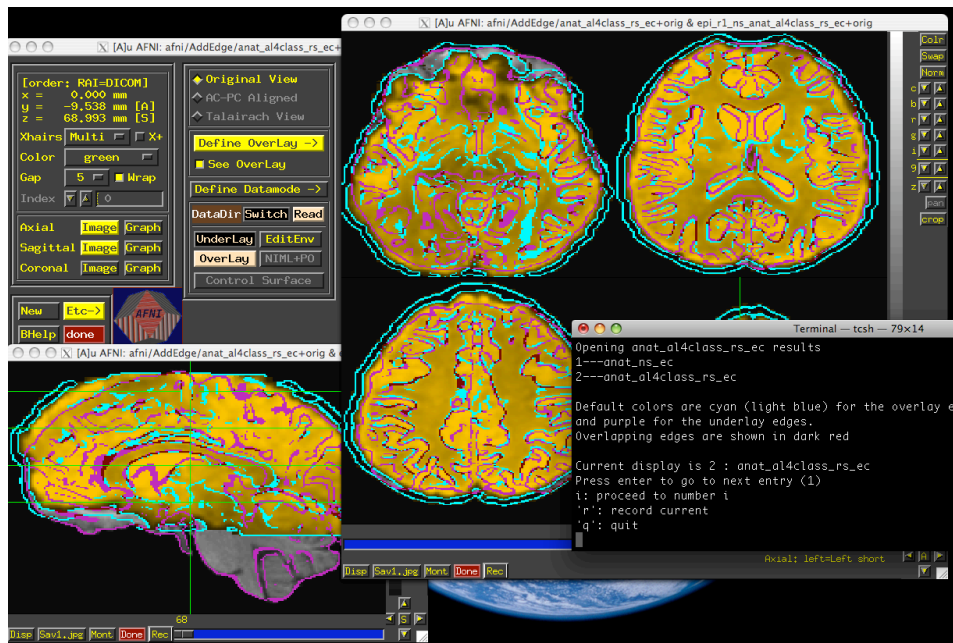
[A]u AFNI: afni/AddEdge/anat_al4class_rs_ec+

[order: RAI=DICOM]
x = 0.000 mm
y = -9.538 mm [A]
z = 68.993 mm [S]

Xhairs Multi X+
Color green
Gap 5 Wrap
Index 0

Axial Image Graph
Sagittal Image Graph
Coronal Image Graph

New Etc->
BHelp done

AFNI

Original View
AC-PC Aligned
Talairach View

Define OverLay ->
See OverLay

Define Datamode ->

DataDir Switch Read
UnderLay EditEnv
OverLay NIML+PO
Control Surface

[A]u AFNI: afni/AddEdge/anat_al4class_rs_ec+orig & epi_r1_ns_anat_al4class_rs_ec+orig

Colr
Swap
Norm
c
b
r
g
i
9
z
pan
crop

[A]u AFNI: afni/AddEdge/anat_al4class_rs_ec+orig &

Terminal — tcsh — 79×14

Opening anat_al4class_rs_ec results
1---anat_ns_ec
2---anat_al4class_rs_ec

Default colors are cyan (light blue) for the overlay e
and purple for the underlay edges.
Overlapping edges are shown in dark red

Current display is 2 : anat_al4class_rs_ec
Press enter to go to next entry (1)
i: proceed to number i
'r': record current
'q': quit

Axial: left=Left short

Disp Sav1.jpeg Mont Done Rec

68

Disp Sav1.jpeg Mont Done Rec